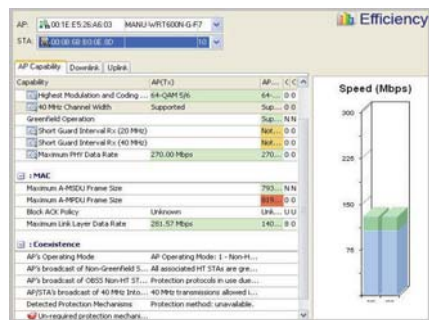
AP: 00:1E:E5:26:A6:03 MANU:WRT600N-G-F7

STA: 00:0B:6B:93:0E:8D 50

Efficiency

AP Capability | Downlink | Uplink

| Capability | AP(Tx) | AP... | C | C |
|---|---|---|---|---|
| Highest Modulation and Coding ... | 64-QAM 5/6 | 64-... | 0 | 0 |
| 40 MHz Channel Width | Supported | Sup... | 0 | 0 |
| Greenfield Operation | | Sup... | N | N |
| Short Guard Interval Rx (20 MHz) | | Not... | 0 | 0 |
| Short Guard Interval Rx (40 MHz) | | Not... | 0 | 0 |
| Maximum PHY Data Rate | 270.00 Mbps | 270... | 0 | 0 |
| **MAC** | | | | |
| Maximum A-MSDU Frame Size | | 793... | N | N |
| Maximum A-MPDU Frame Size | | 819... | 0 | 0 |
| Block ACK Policy | Unknown | Unk... | U | U |
| Maximum Link Layer Data Rate | 281.57 Mbps | 140... | 0 | 0 |
| **Coexistence** | | | | |
| AP's Operating Mode | AP Operating Mode: 1 - Non-H... | | | |
| AP's broadcast of Non-Greenfield S... | All associated HT STAs are gre... | | | |
| AP's broadcast of OBSS Non-HT ST... | Protection protocols in use due... | | | |
| AP/STA's broadcast of 40 MHz Into... | 40 MHz transmissions allowed i... | | | |
| Detected Protection Mechanisms | Protection method: unavailable. | | | |
| Un-required protection mechani... | | | | |

Speed (Mbps)

300

225

150

75